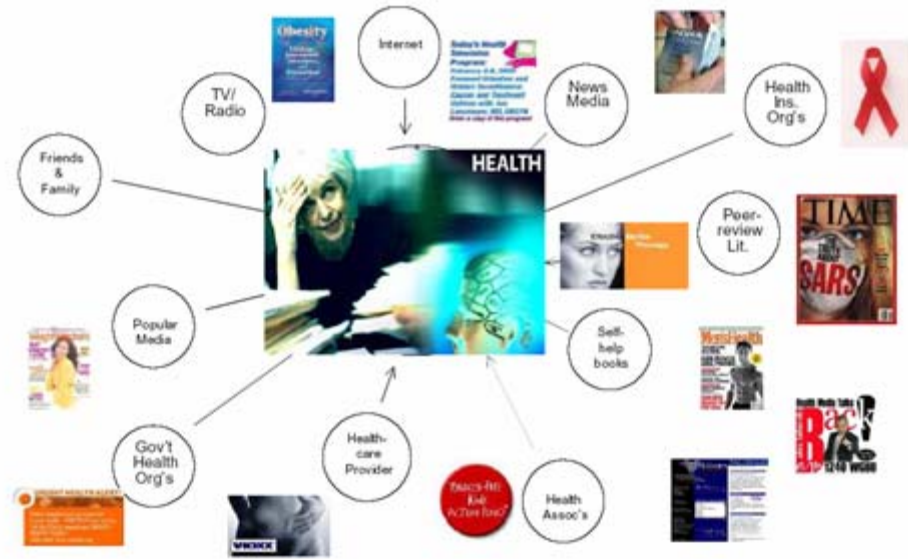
Internet

Obesity

News Media

Health Ins. Org's

TV/ Radio

Friends & Family

HEALTH

Peer-review Lit.

TIME

SARS

Popular Media

Self-help books

Men'sHealth

Gov't Health Org's

Health-care Provider

Health Assoc's

URGENT HEALTH ALERT

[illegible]

VIOXX